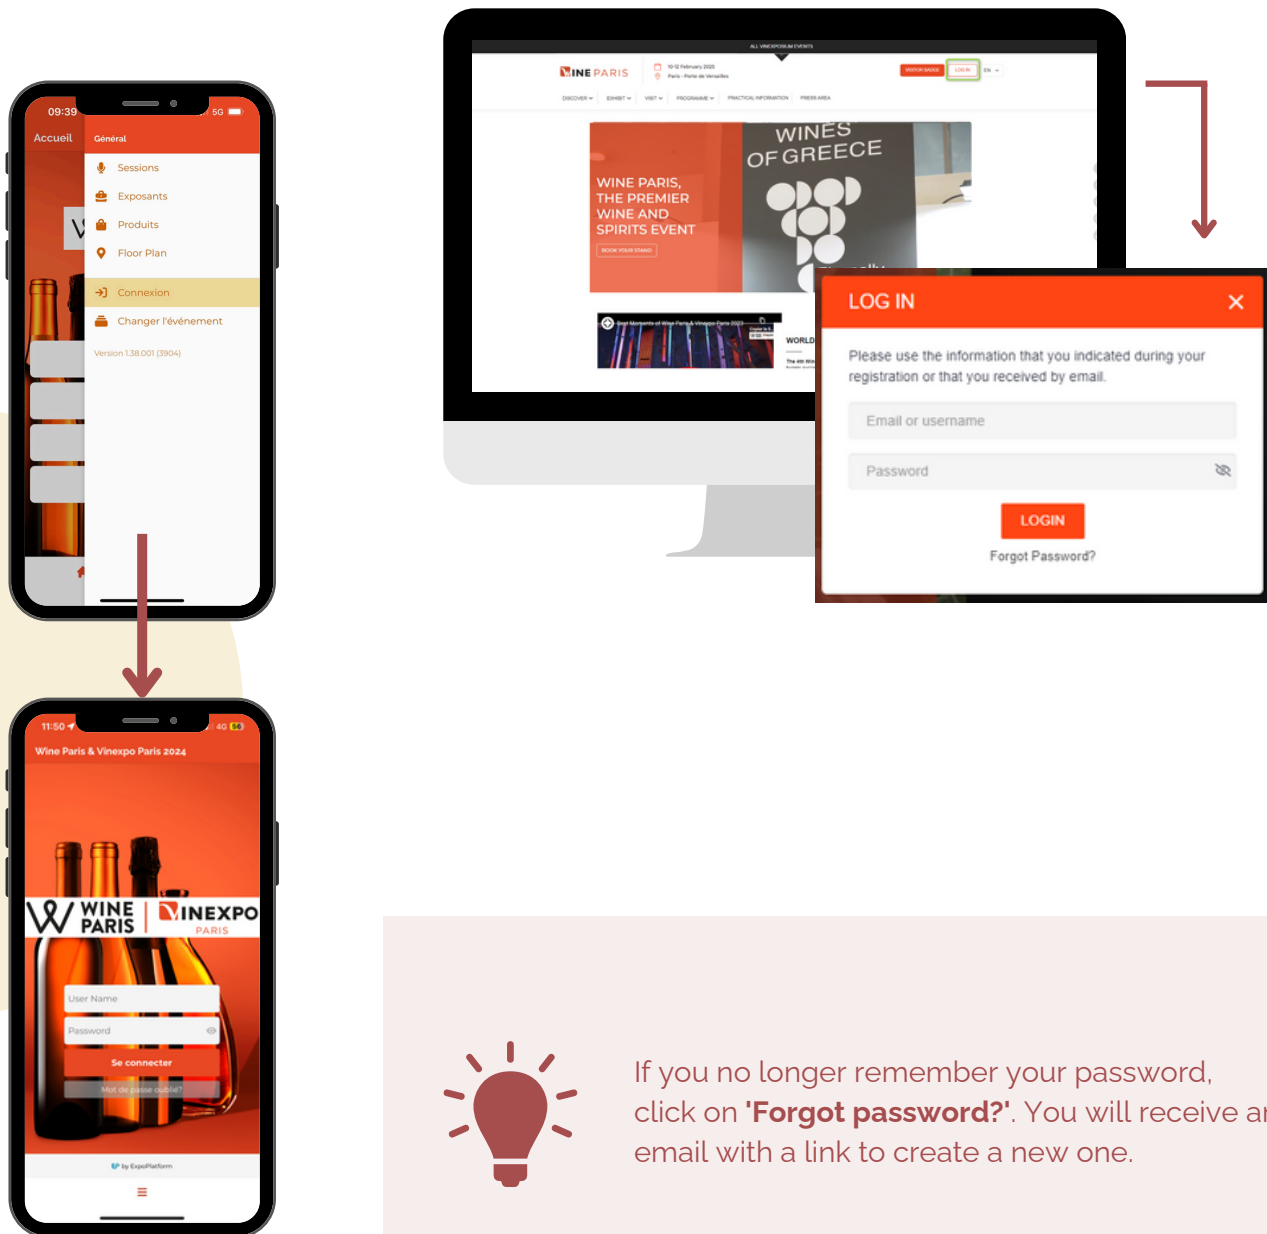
09:39

5G

Accueil

Général

Sessions

Exposants

Produits

Floor Plan

Connexion

Changer l'événement

Version 1.38.001 (3904)

11:50

4G

Wine Paris & Vinexpo Paris 2024

WINE PARIS

VINEXPO PARIS

User Name

Password

Se connecter

Mot de passe oublié?

by ExpoPlatform

ALL VINEXPOSIUM EVENTS

WINE PARIS

10-12 February 2025

Paris - Porte de Versailles

VISITOR BADGE

LOG IN

EN

DISCOVER

EXHIBIT

VISIT

PROGRAMME

PRACTICAL INFORMATION

PRESS AREA

WINE PARIS, THE PREMIER WINE AND SPIRITS EVENT

BOOK YOUR STAND

WINES OF GREECE

Best Moments of Wine Paris & Vinexpo Paris 2023

WORLD

LOG IN

Please use the information that you indicated during your registration or that you received by email.

Email or username

Password

LOGIN

Forgot Password?

If you no longer remember your password, click on **'Forgot password?'**. You will receive an email with a link to create a new one.